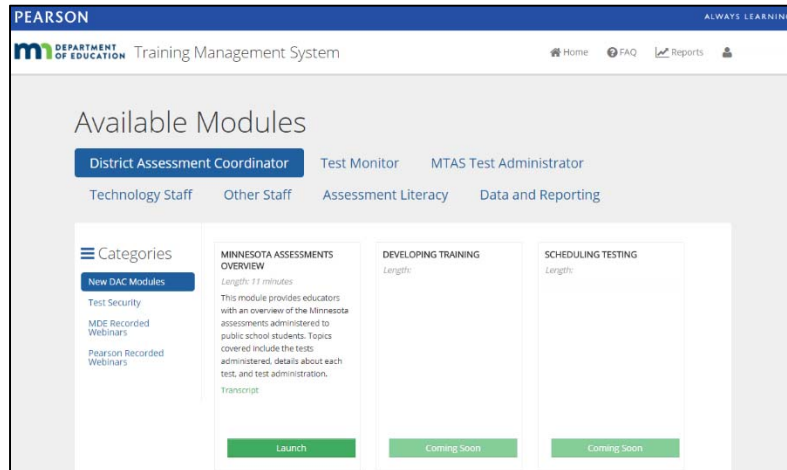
PEARSON

ALWAYS LEARNIN

DEPARTMENT OF EDUCATION Training Management System

Home FAQ Reports

Available Modules

District Assessment Coordinator Test Monitor MTAS Test Administrator

Technology Staff Other Staff Assessment Literacy Data and Reporting

Categories

New DAC Modules

Test Security

MDE Recorded Webinars

Pearson Recorded Webinars

MINNESOTA ASSESSMENTS OVERVIEW

Length: 11 minutes

This module provides educators with an overview of the Minnesota assessments administered to public school students. Topics covered include the tests administered, details about each test, and test administration.

Transcript

Launch

DEVELOPING TRAINING

Length:

Coming Soon

SCHEDULING TESTING

Length:

Coming Soon